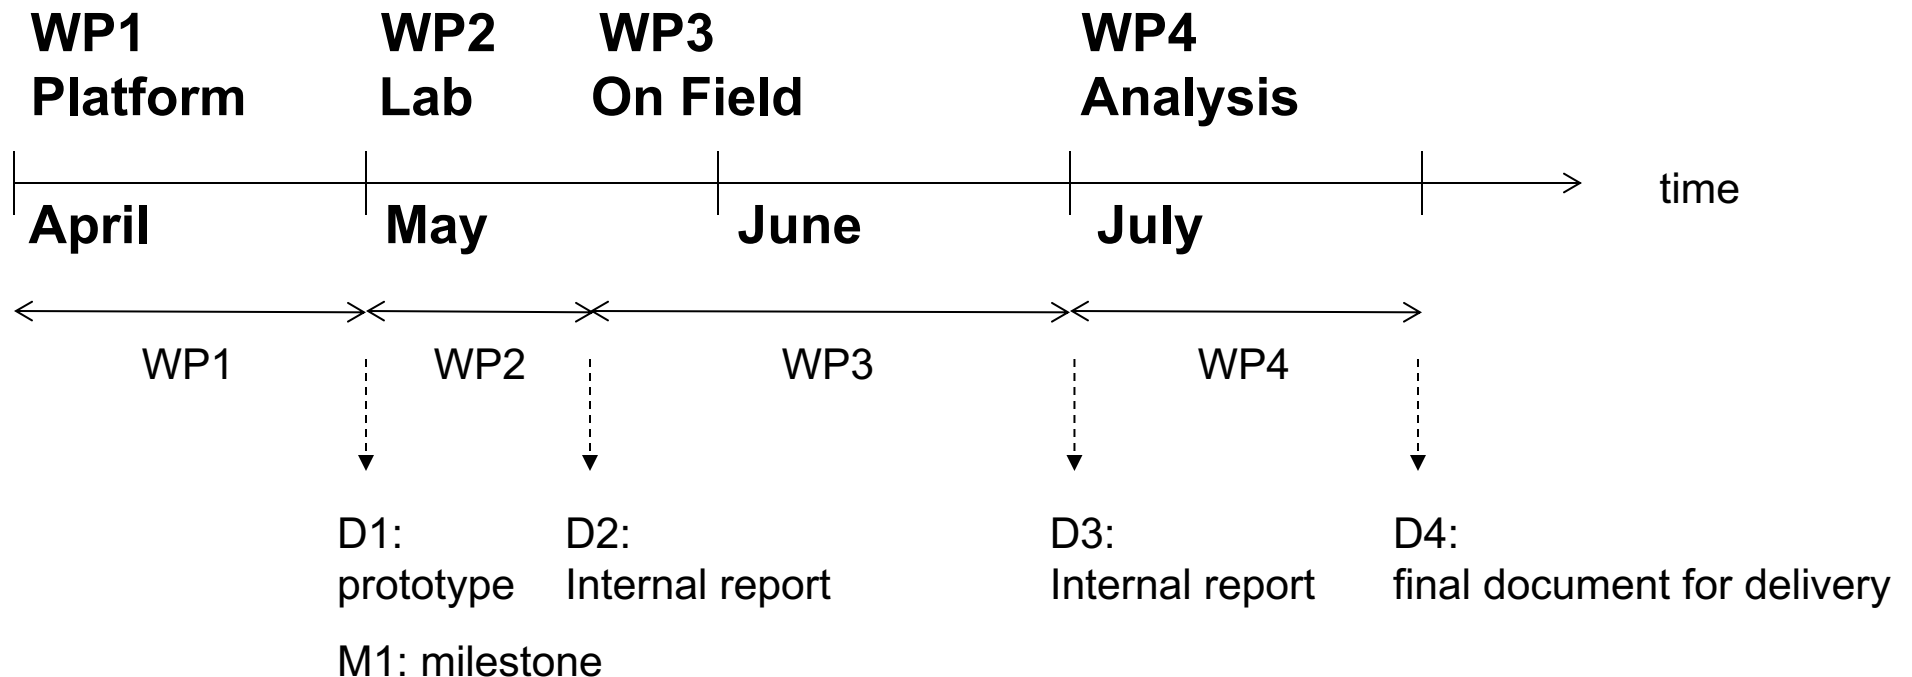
WP1
Platform

WP2
Lab

WP3
On Field

WP4
Analysis

time

April

May

June

July

WP1

WP2

WP3

WP4

D1:
prototype

D2:
Internal report

D3:
Internal report

D4:
final document for delivery

M1: milestone